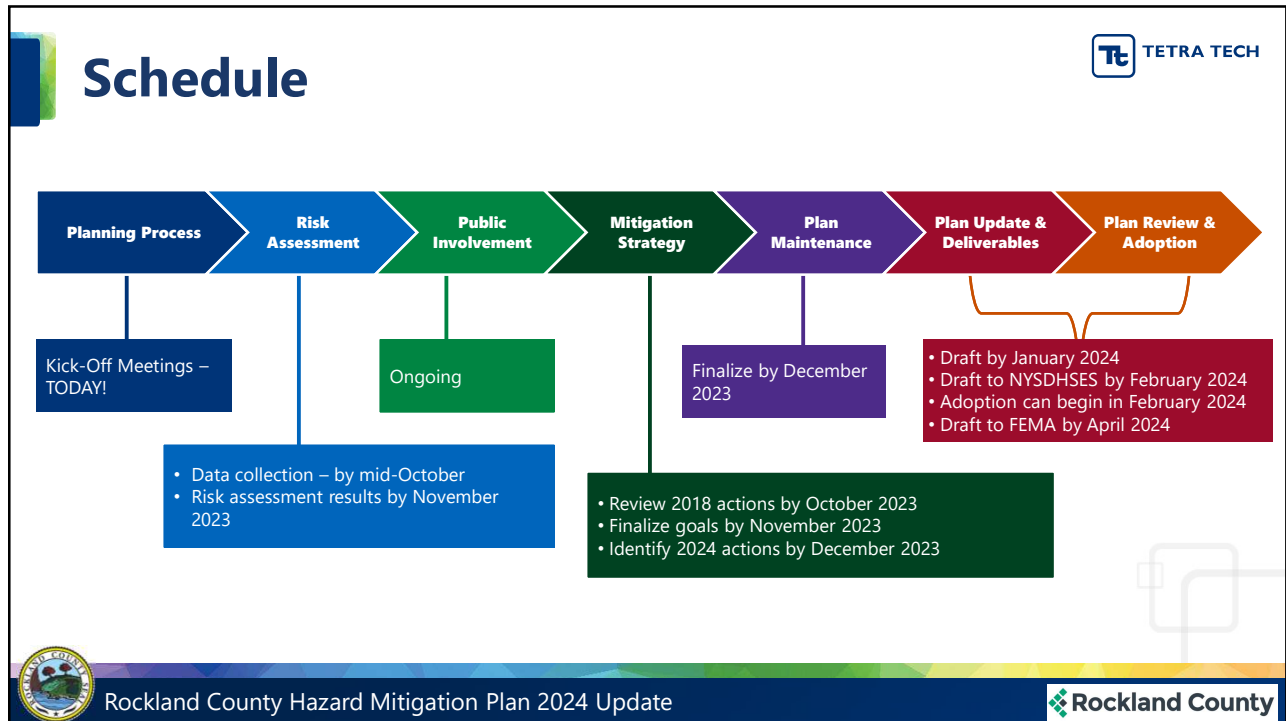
Schedule

TETRA TECH

Planning Process

Risk Assessment

Public Involvement

Mitigation Strategy

Plan Maintenance

Plan Update & Deliverables

Plan Review & Adoption

Kick-Off Meetings – TODAY!

Ongoing

Finalize by December 2023

• Draft by January 2024
• Draft to NYSDHSES by February 2024
• Adoption can begin in February 2024
• Draft to FEMA by April 2024

• Data collection – by mid-October
• Risk assessment results by November 2023

• Review 2018 actions by October 2023
• Finalize goals by November 2023
• Identify 2024 actions by December 2023

Rockland County Hazard Mitigation Plan 2024 Update

Rockland County